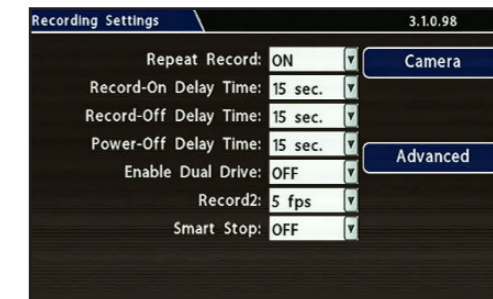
Recording Settings

3.1.0.98

Repeat Record: ON

Record-On Delay Time: 15 sec.

Record-Off Delay Time: 15 sec.

Power-Off Delay Time: 15 sec.

Enable Dual Drive: OFF

Record2: 5 fps

Smart Stop: OFF

Camera

Advanced